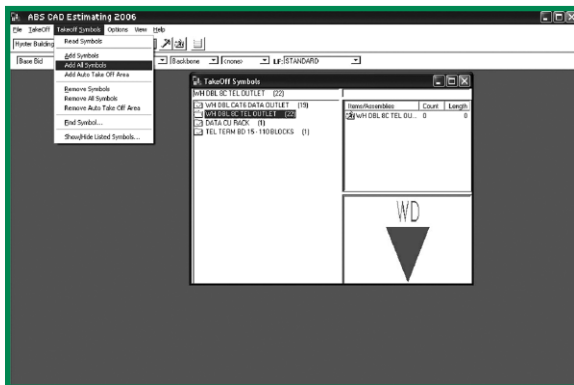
ABS CAD Estimating 2006

File TakeOff TakeOff Symbols Options View Help

Hyster Building

Base Bid

Read Symbols

Add Symbols
Add All Symbols
Add Auto Take Off Area

Remove Symbols
Remove All Symbols
Remove Auto Take Off Area

Find Symbol...

Show/Hide Listed Symbols...

Backbone <none> LF:STANDARD

TakeOff Symbols

WH DBL 8C TEL OUTLET (22)

WH DBL CAT6 DATA OUTLET (19)
WH DBL 8C TEL OUTLET (22)
DATA CU RACK (1)
TEL TERM BD 15 - 110BLOCKS (1)

| Items/Assemblies | Count | Length |
|---|---|---|
| WH DBL 8C TEL OU... | 0 | 0 |

WD